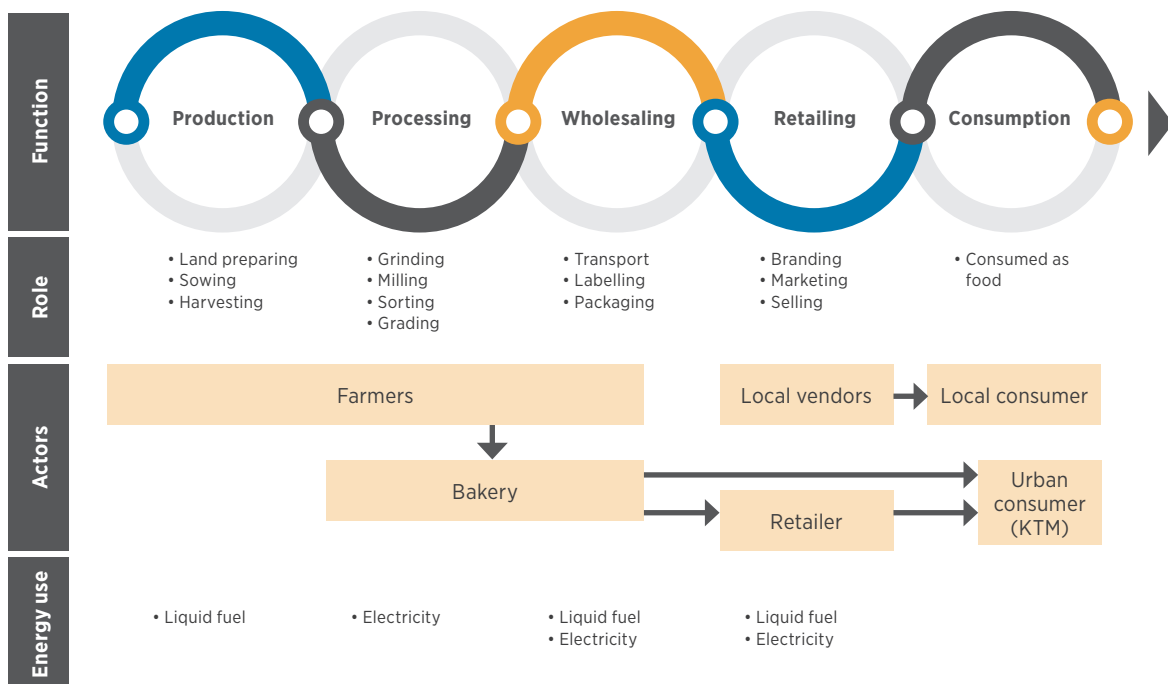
Function

Production

Processing

Wholesaling

Retailing

Consumption

Role

• Land preparing
• Sowing
• Harvesting

• Grinding
• Milling
• Sorting
• Grading

• Transport
• Labelling
• Packaging

• Branding
• Marketing
• Selling

• Consumed as food

Actors

Farmers

Local vendors

Local consumer

Bakery

Urban consumer (KTM)

Retailer

Energy use

• Liquid fuel

• Electricity

• Liquid fuel
• Electricity

• Liquid fuel
• Electricity